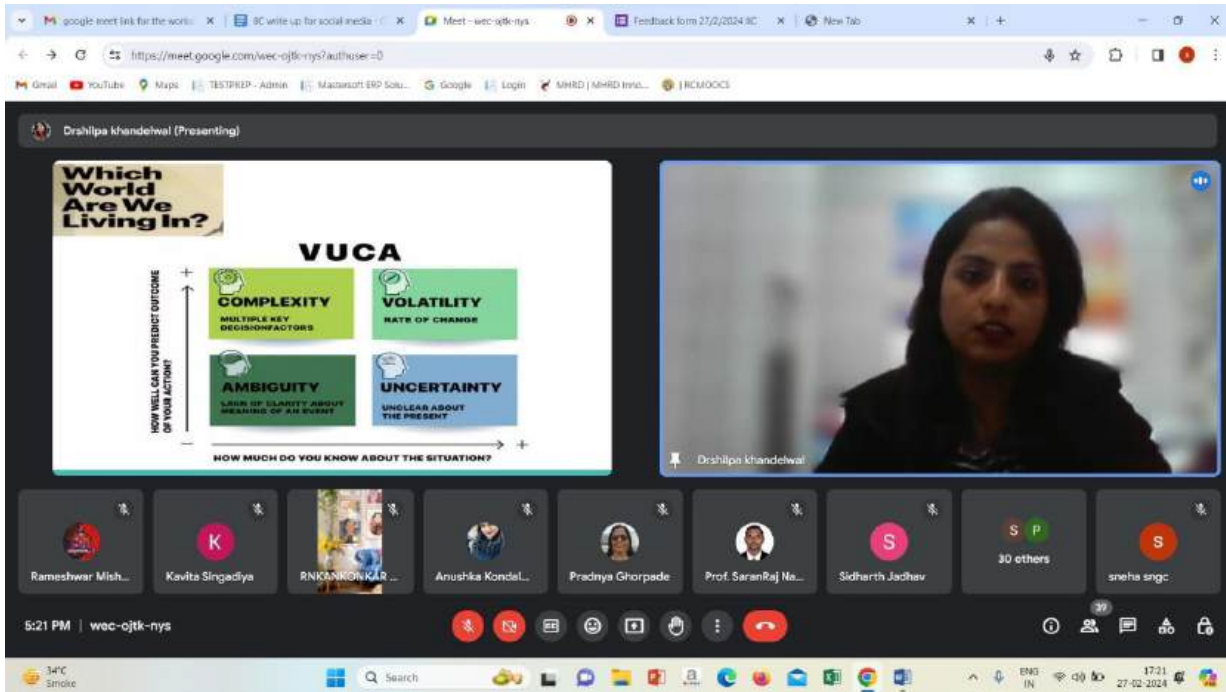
google meet link for the works | 8C write up for social media | Meet - wec-ojtk-nys | Feedback form 27/2/2024 8C | New Tab

https://meet.google.com/wec-ojtk-nys?authuser=0

Gmail YouTube Maps TESTPREP - Admin Mastersoft ERP Solu... Google Login MHRD | MHRD Inno... | RCMOOCS

Drshilpa khandelwal (Presenting)

Which World Are We Living In?

VUCA

COMPLEXITY
MULTIPLE KEY DECISIONFACTORS

VOLATILITY
RATE OF CHANGE

AMBIGUITY
LACK OF CLARITY ABOUT MEANING OF AN EVENT

UNCERTAINTY
UNCLEAR ABOUT THE PRESENT

HOW WELL CAN YOU PREDICT OUTCOME OF YOUR ACTION?

HOW MUCH DO YOU KNOW ABOUT THE SITUATION?

+ − +

Drshilpa khandelwal

Rameshwar Mish... | Kavita Singadiya | RNKANKONKAR ... | Anushka Kondal... | Pradnya Ghorpade | Prof. SaranRaj Na... | Sidharth Jadhav | 30 others | sneha sngc

5:21 PM | wec-ojtk-nys

39

34°C Smoke

Search

ENG IN 17:21 27-02-2024